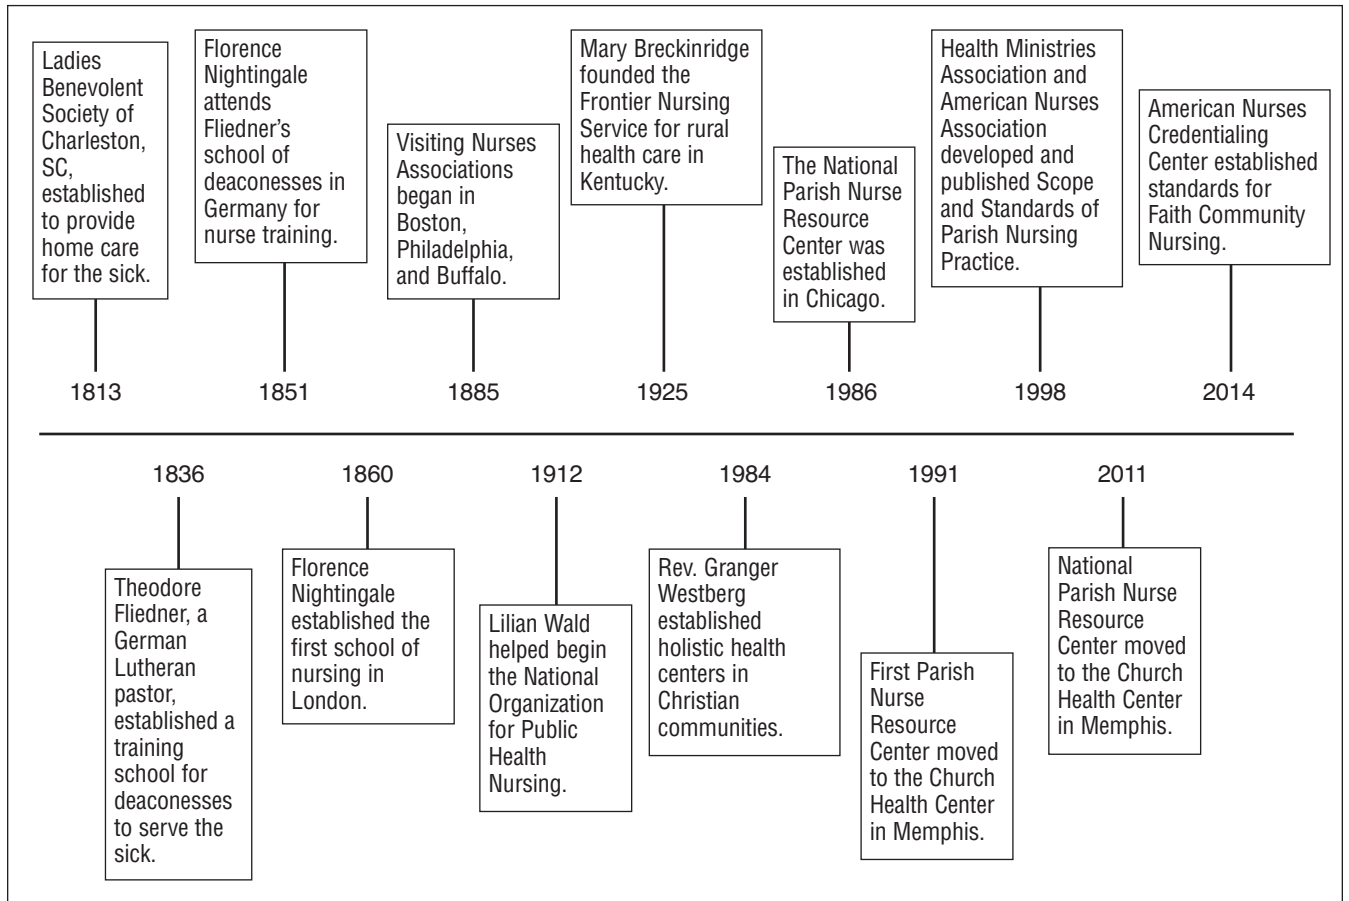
Ladies Benevolent Society of Charleston, SC, established to provide home care for the sick.

1813

Florence Nightingale attends Fliedner's school of deaconesses in Germany for nurse training.

1851

Visiting Nurses Associations began in Boston, Philadelphia, and Buffalo.

1885

Mary Breckinridge founded the Frontier Nursing Service for rural health care in Kentucky.

1925

The National Parish Nurse Resource Center was established in Chicago.

1986

Health Ministries Association and American Nurses Association developed and published Scope and Standards of Parish Nursing Practice.

1998

American Nurses Credentialing Center established standards for Faith Community Nursing.

2014

1836

Theodore Fliedner, a German Lutheran pastor, established a training school for deaconesses to serve the sick.

1860

Florence Nightingale established the first school of nursing in London.

1912

Lilian Wald helped begin the National Organization for Public Health Nursing.

1984

Rev. Granger Westberg established holistic health centers in Christian communities.

1991

First Parish Nurse Resource Center moved to the Church Health Center in Memphis.

2011

National Parish Nurse Resource Center moved to the Church Health Center in Memphis.